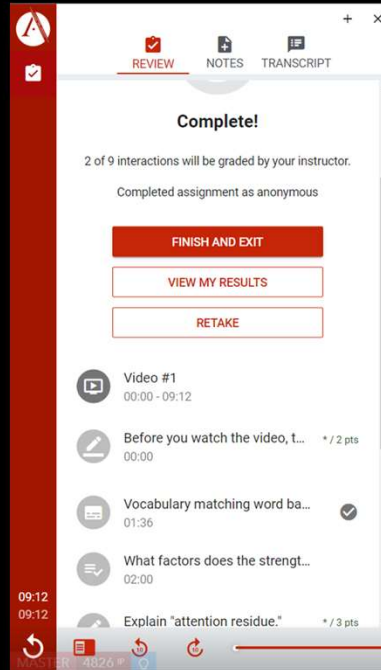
+

REVIEW NOTES TRANSCRIPT

Complete!

2 of 9 interactions will be graded by your instructor.

Completed assignment as anonymous

FINISH AND EXIT

VIEW MY RESULTS

RETAKE

Video #1
00:00 - 09:12

Before you watch the video, t...
00:00
* / 2 pts

Vocabulary matching word ba...
01:36

What factors does the strengt...
02:00

Explain "attention residue."
* / 3 pts

09:12
09:12

10

10

MASTER 4826